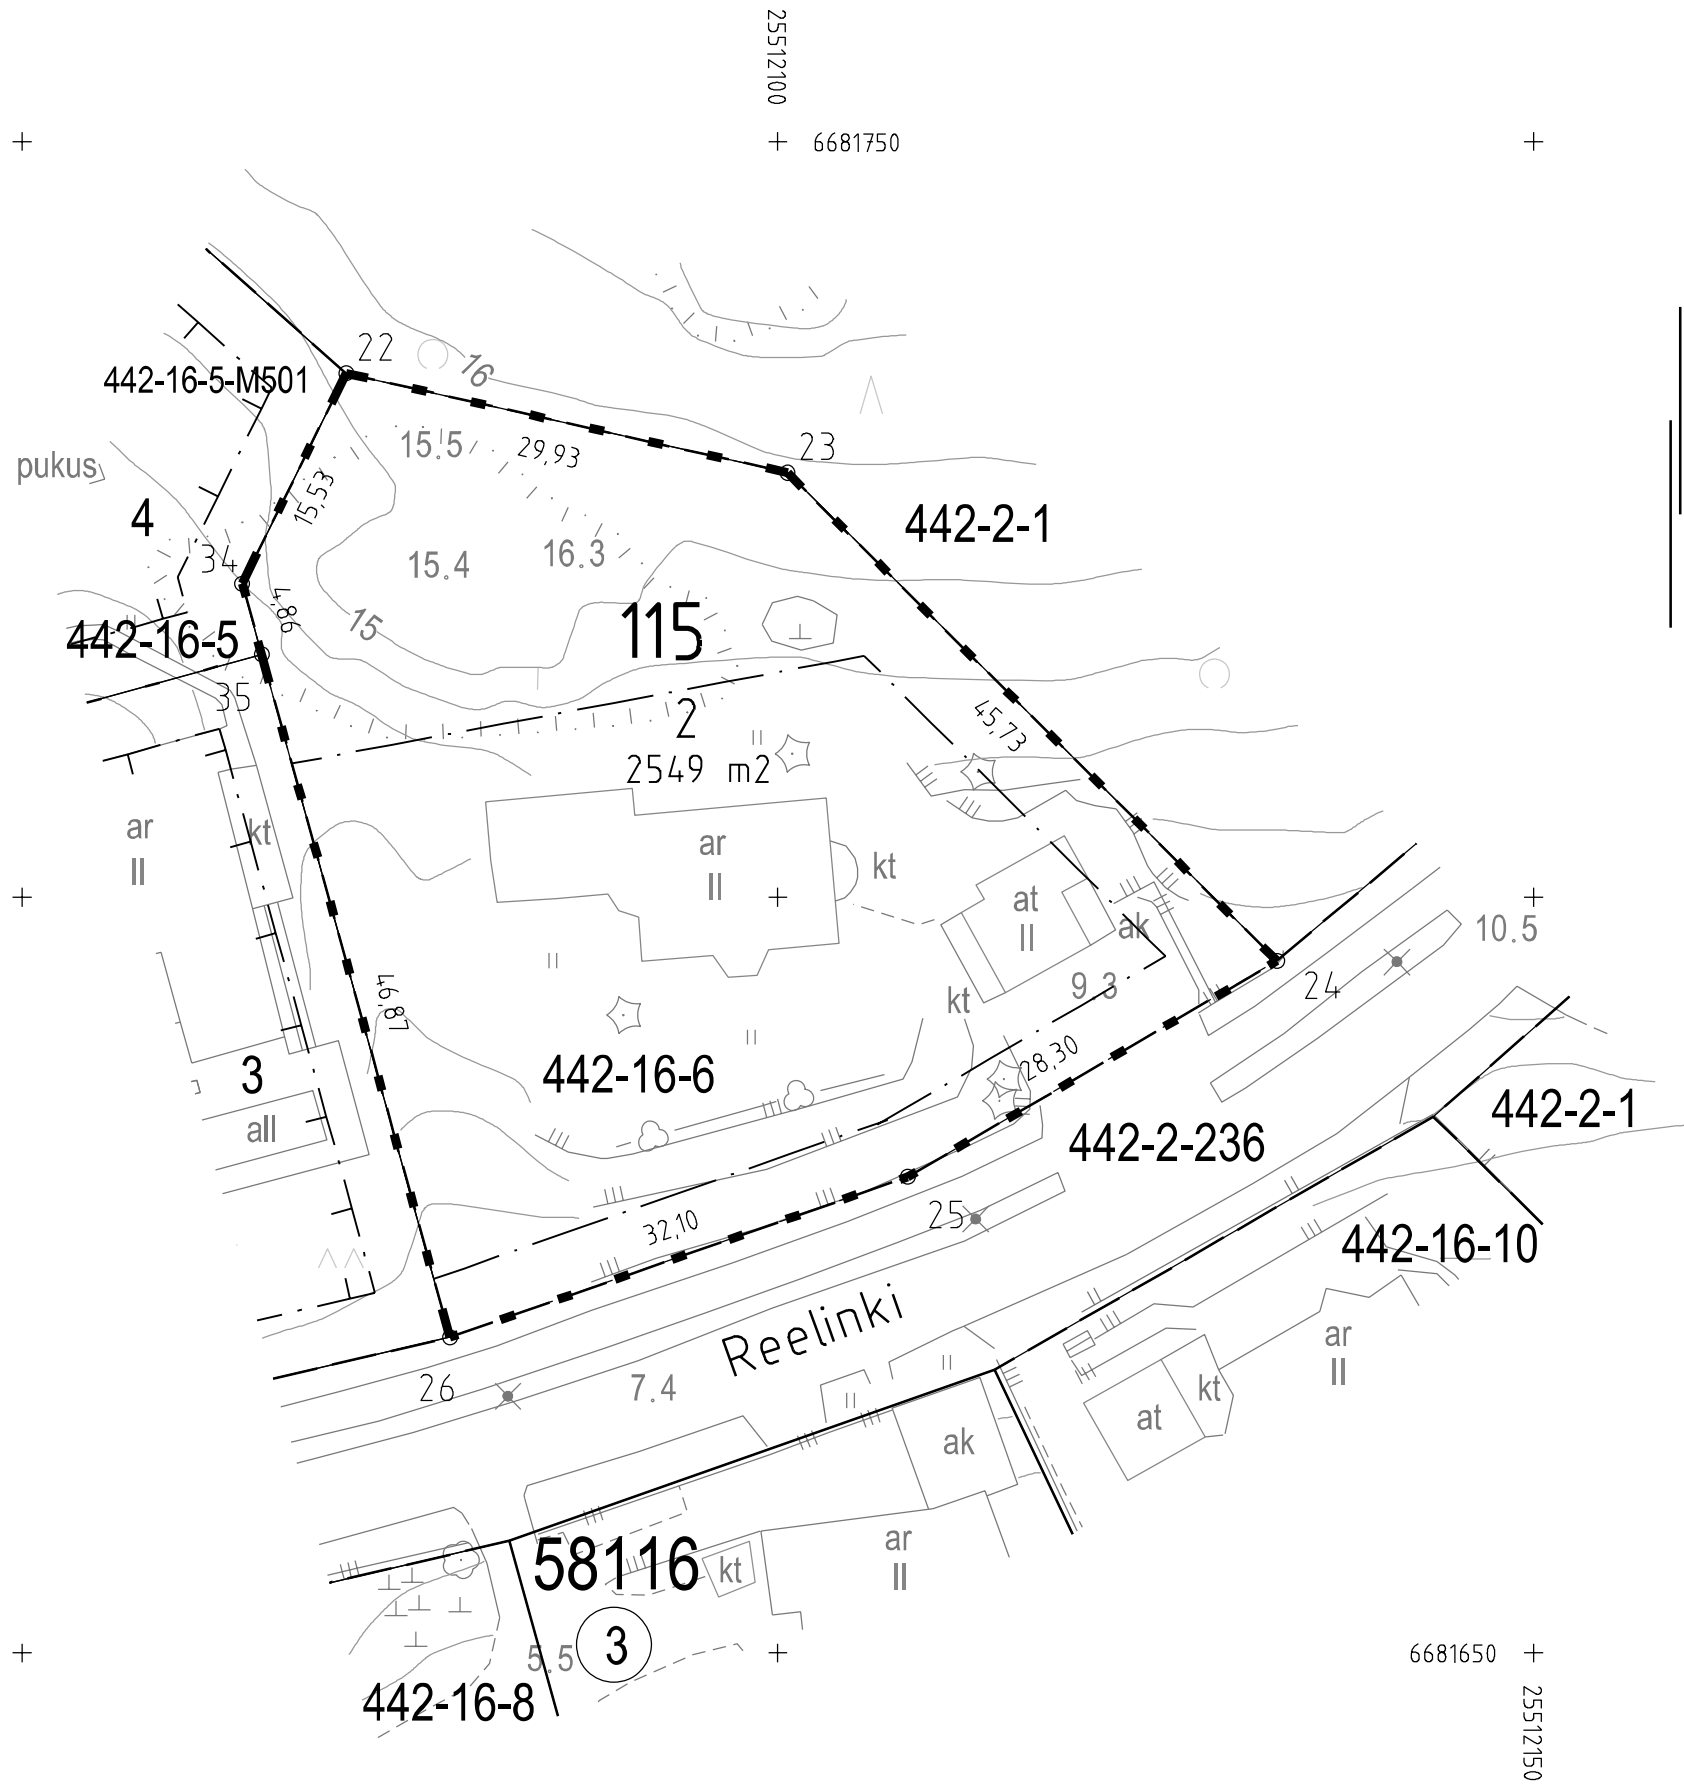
2551200

6681750

22
16
442-16-5-M501
15.5
29,93
23
pukus
15,53
442-2-1
4
34
15.4
16.3
4,86
15
115
442-16-5
35
2
45,73
2549 m2
ar
II
kt
ar
II
kt
at
II
ak
10.5
46,87
9.3
kt
24
3
442-16-6
28,30
all
442-2-1
442-2-236
25
32,10
442-16-10
Reelinki
ar
II
26
7.4
at
kt
ak
58116
kt
ar
II
3
5.5
6681650
442-16-8
2551250